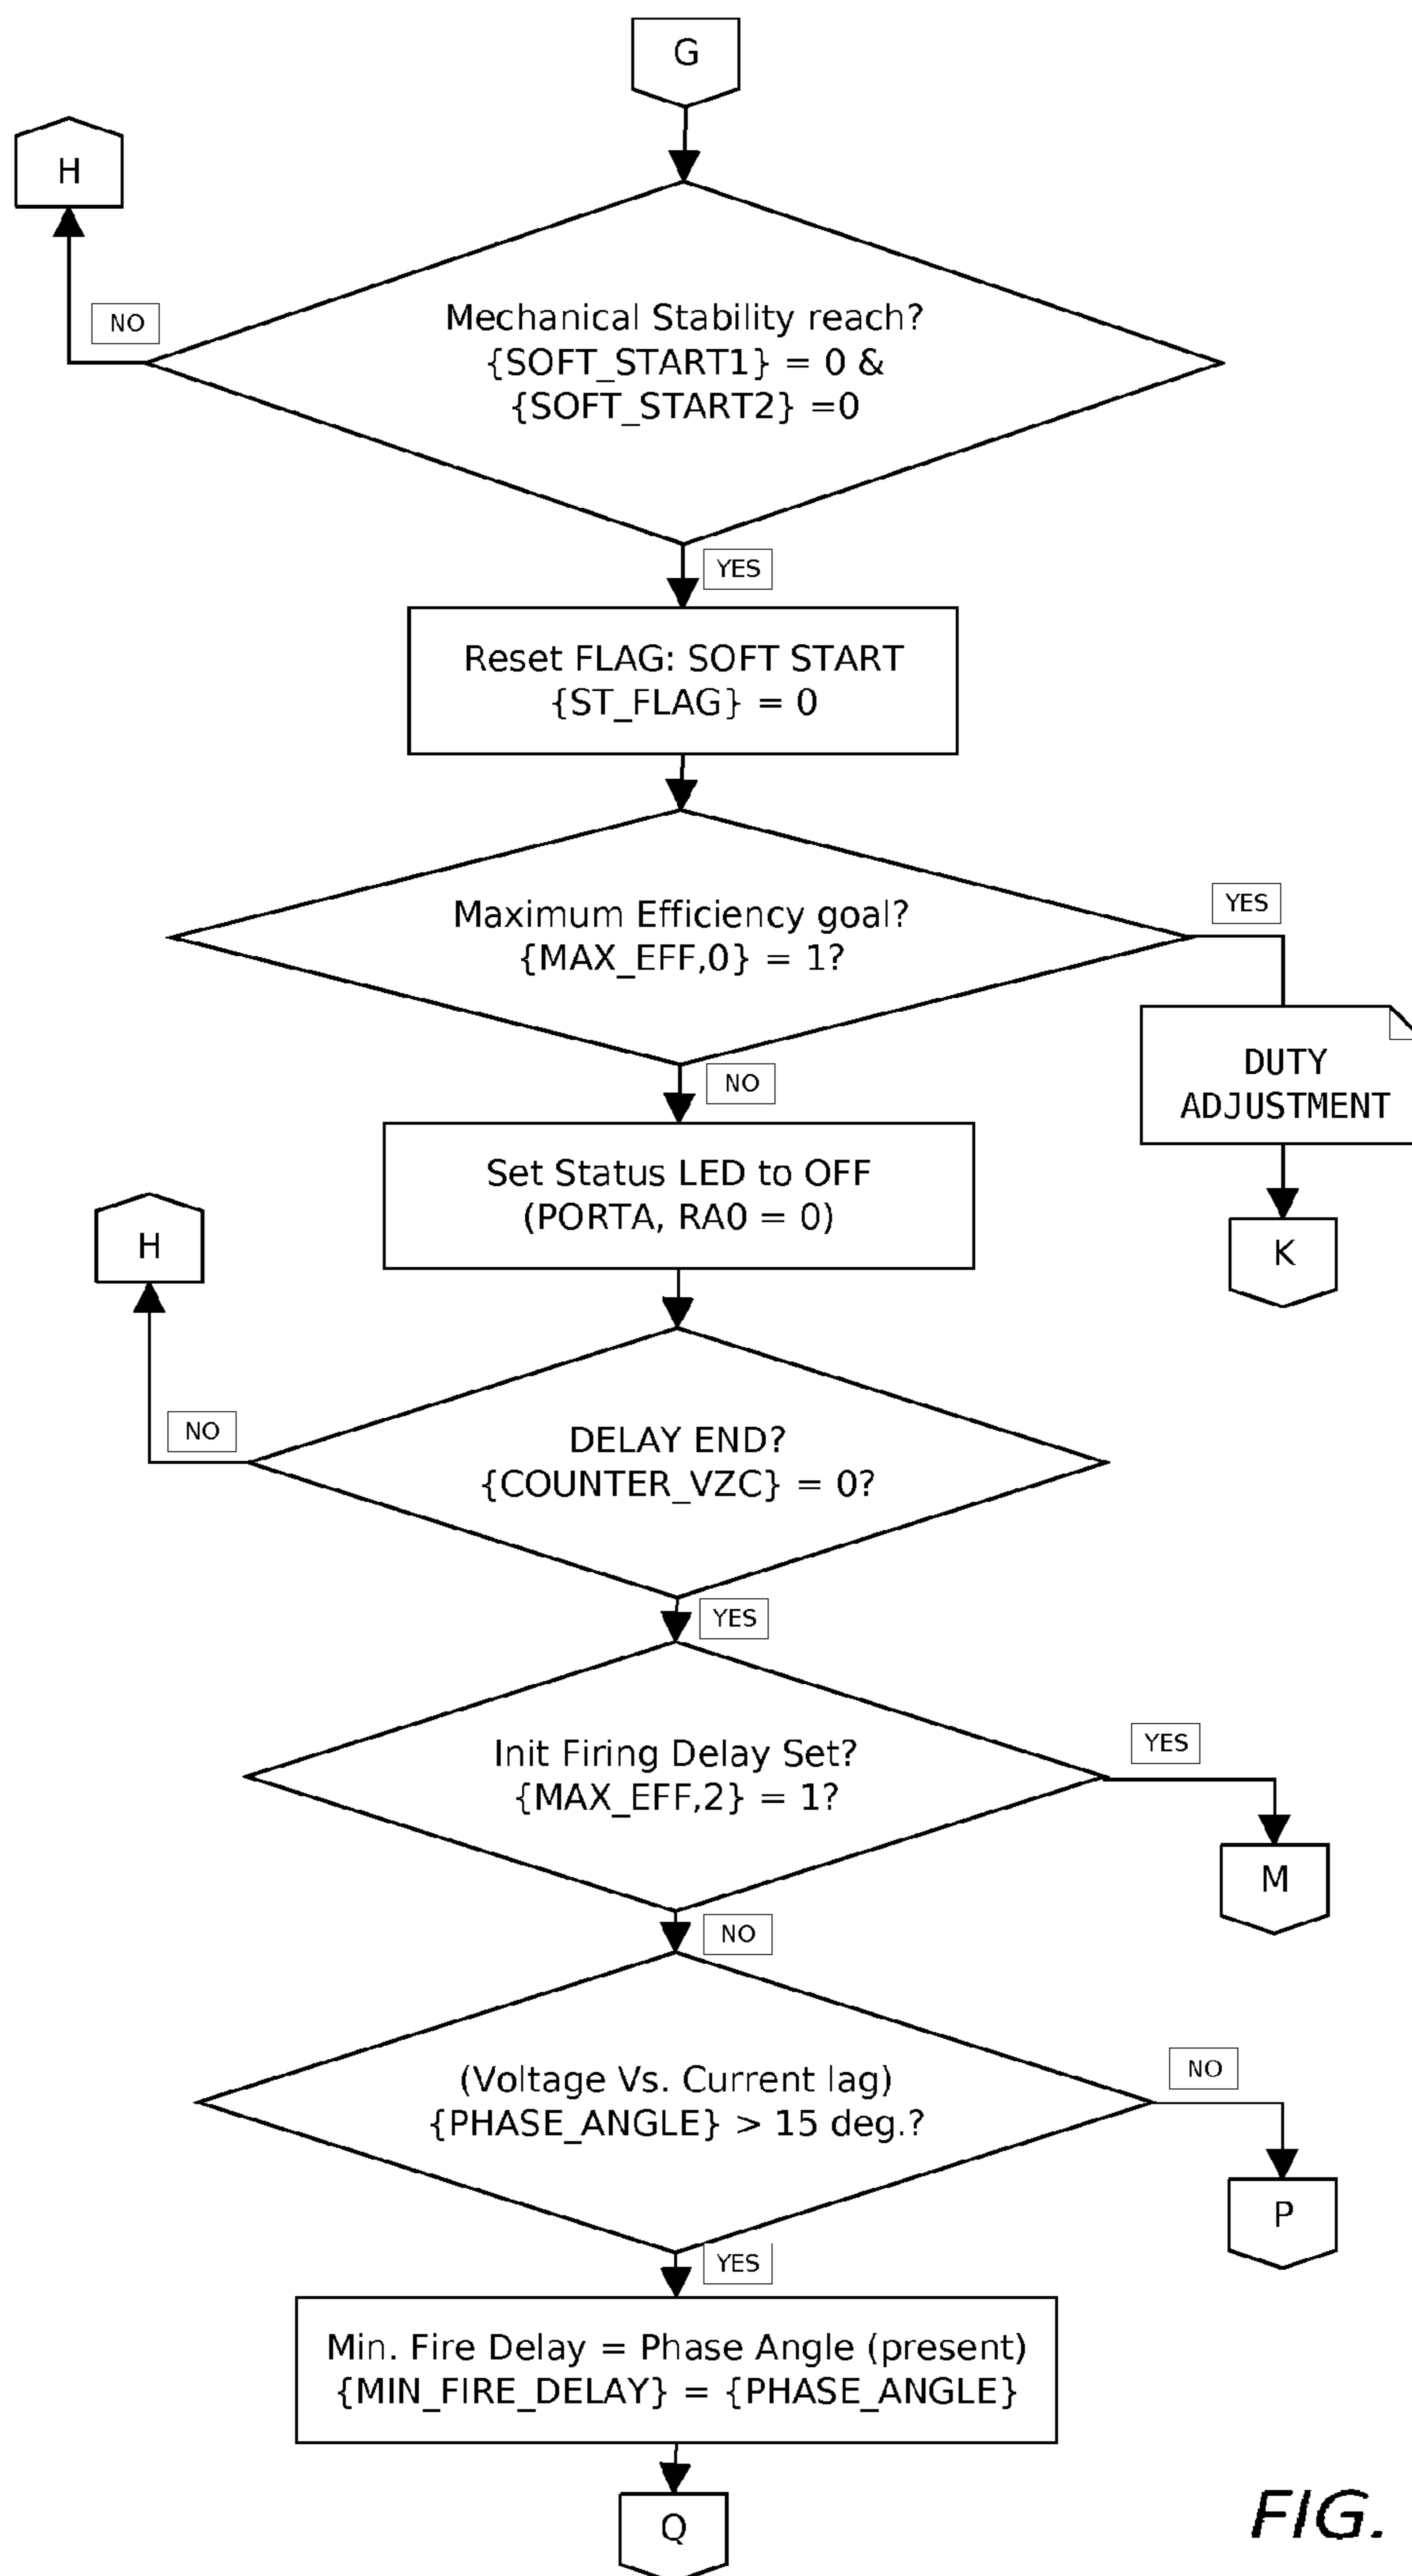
G

H

NO

Mechanical Stability reach?
{SOFT_START1} = 0 &
{SOFT_START2} =0

YES

Reset FLAG: SOFT START
{ST_FLAG} = 0

Maximum Efficiency goal?
{MAX_EFF,0} = 1?

YES

DUTY
ADJUSTMENT

K

NO

Set Status LED to OFF
(PORTA, RA0 = 0)

H

NO

DELAY END?
{COUNTER_VZC} = 0?

YES

Init Firing Delay Set?
{MAX_EFF,2} = 1?

YES

M

NO

(Voltage Vs. Current lag)
{PHASE_ANGLE} > 15 deg.?

NO

P

YES

Min. Fire Delay = Phase Angle (present)
{MIN_FIRE_DELAY} = {PHASE_ANGLE}

Q

FIG.